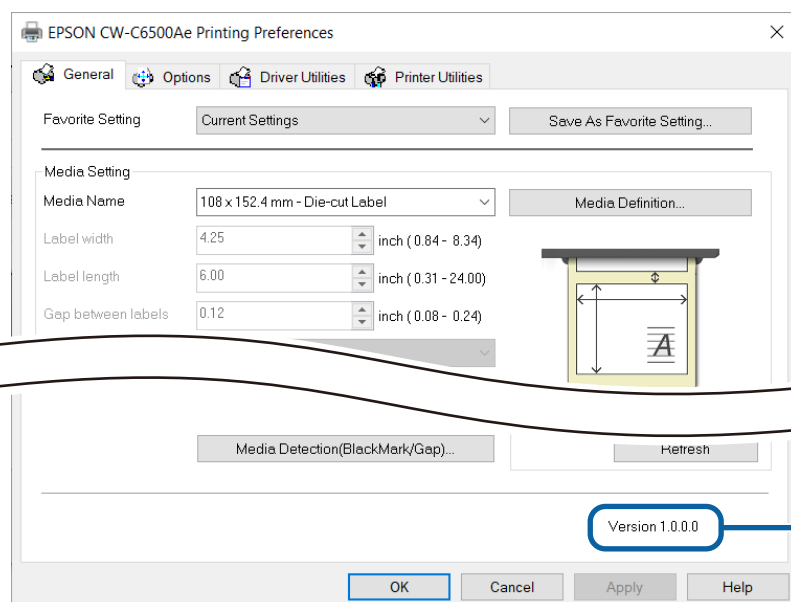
EPSON CW-C6500Ae Printing Preferences

General | Options | Driver Utilities | Printer Utilities

Favorite Setting
Current Settings
Save As Favorite Setting...

Media Setting
Media Name
108 x 152.4 mm - Die-cut Label
Media Definition...

Label width
4.25
inch ( 0.84 - 8.34)

Label length
6.00
inch ( 0.31 - 24.00)

Gap between labels
0.12
inch ( 0.08 - 0.24)

Media Detection(BlackMark/Gap)...
Refresh

Version 1.0.0.0

OK
Cancel
Apply
Help